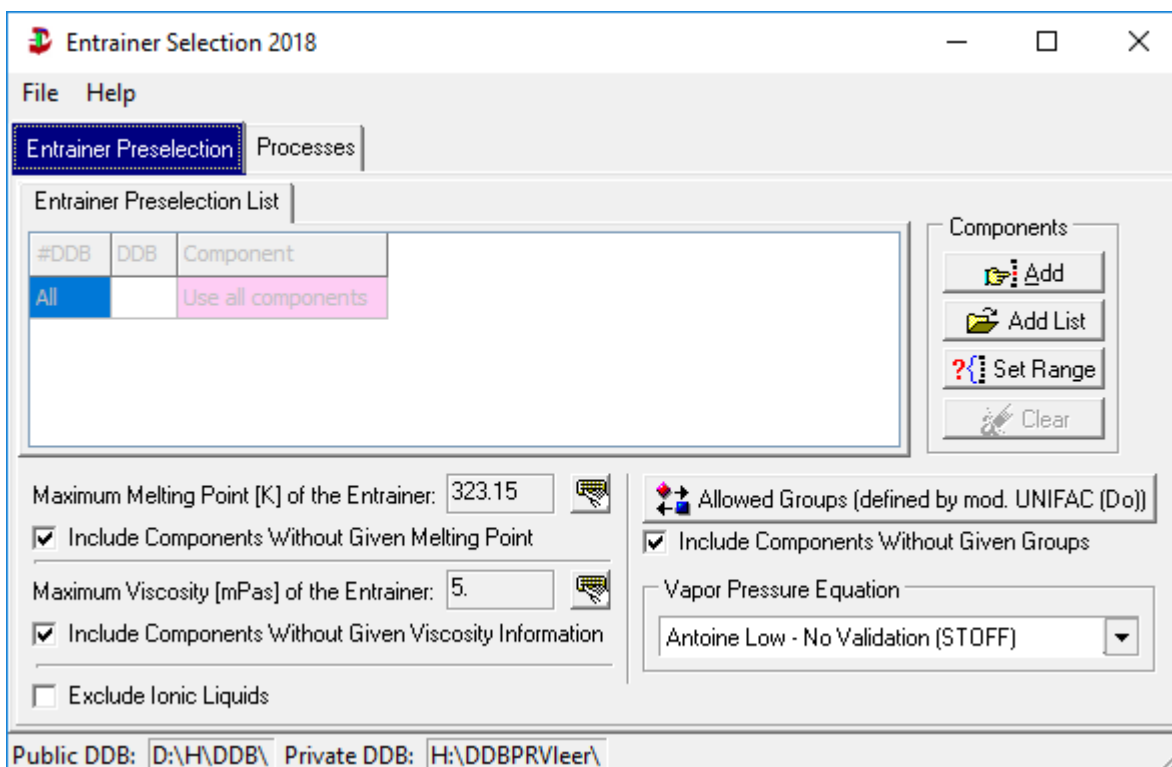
Entrainer Selection 2018

File Help

Entrainer Preselection | Processes

Entrainer Preselection List

| #DDB | DDB | Component |
|---|---|---|
| All | | Use all components |

Components
Add
Add List
?{ Set Range
Clear

Maximum Melting Point [K] of the Entrainer: 323.15
☑ Include Components Without Given Melting Point

Maximum Viscosity [mPas] of the Entrainer: 5.
☑ Include Components Without Given Viscosity Information

☐ Exclude Ionic Liquids

Allowed Groups (defined by mod. UNIFAC (Do))
☑ Include Components Without Given Groups

Vapor Pressure Equation
Antoine Low - No Validation (STOFF)

Public DDB: D:\H\DDB\ Private DDB: H:\DDBPRVleer\